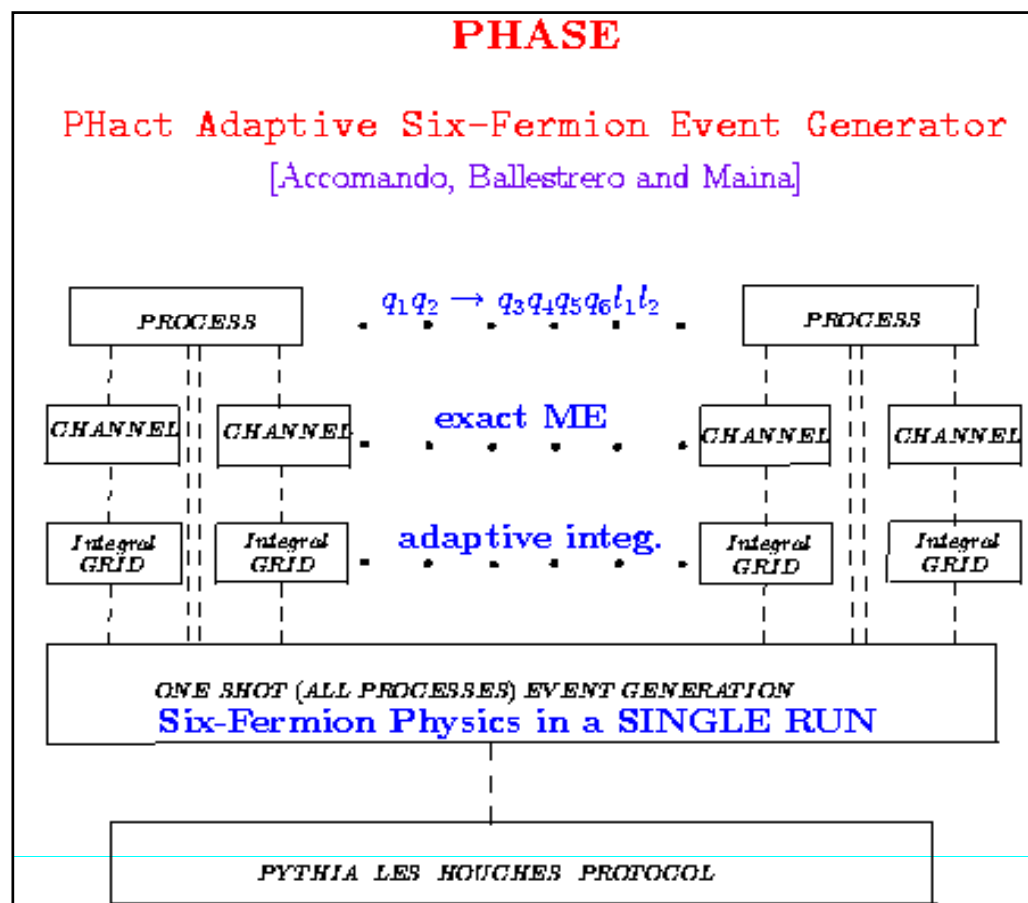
PHASE

PHact Adaptive Six-Fermion Event Generator

[Accomando, Ballestrero and Maina]

PROCESS

$q_1q_2 \rightarrow q_3q_4q_5q_6l_1l_2$

PROCESS

CHANNEL

CHANNEL

exact ME

CHANNEL

CHANNEL

Integral GRID

Integral GRID

adaptive integ.

Integral GRID

Integral GRID

ONE SHOT (ALL PROCESSES) EVENT GENERATION

Six-Fermion Physics in a SINGLE RUN

PYTHIA LES HOUCHES PROTOCOL